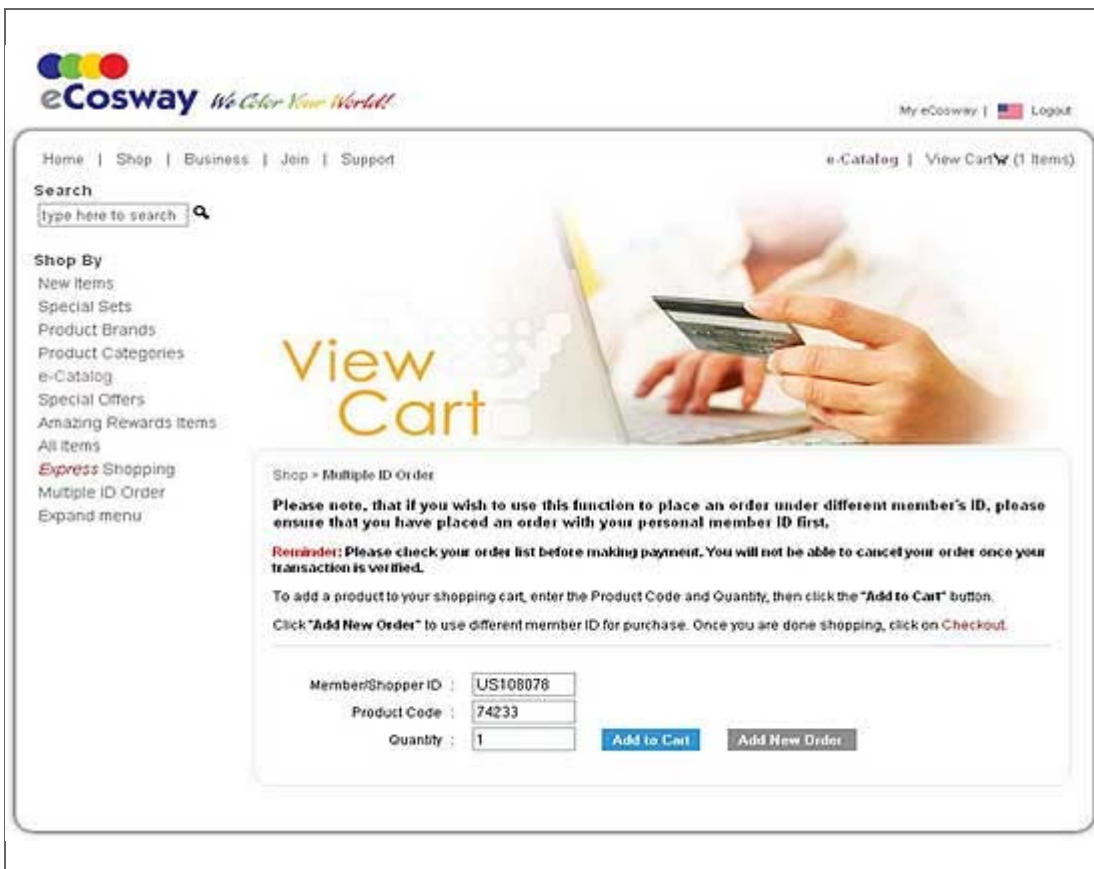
eCosway We Color Your World!

My eCosway | Logout

Home | Shop | Business | Join | Support

e-Catalog | View Cart (1 Items)

Search

type here to search

Shop By
New Items
Special Sets
Product Brands
Product Categories
e-Catalog
Special Offers
Amazing Rewards Items
All Items
Express Shopping
Multiple ID Order
Expand menu

View Cart

Shop > Multiple ID Order

Please note, that if you wish to use this function to place an order under different member's ID, please ensure that you have placed an order with your personal member ID first.

Reminder: Please check your order list before making payment. You will not be able to cancel your order once your transaction is verified.

To add a product to your shopping cart, enter the Product Code and Quantity, then click the "Add to Cart" button.

Click "Add New Order" to use different member ID for purchase. Once you are done shopping, click on Checkout.

Member/Shopper ID : US108078

Product Code : 74233

Quantity : 1

Add to Cart

Add New Order